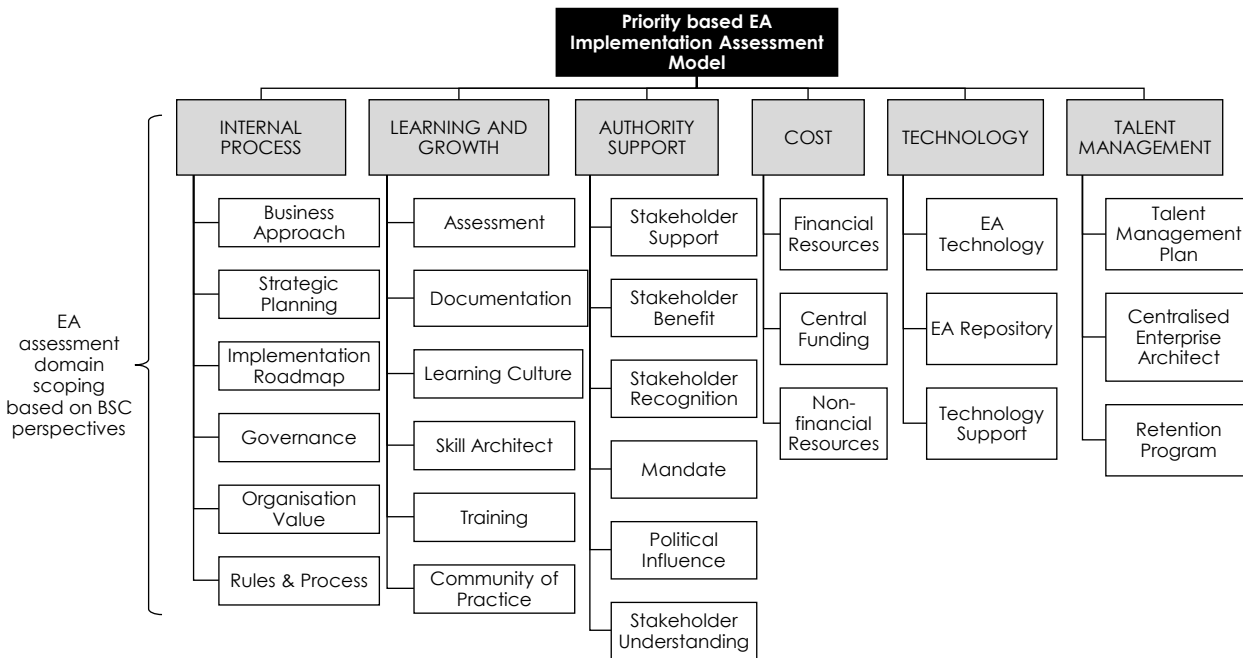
Priority based EA Implementation Assessment Model

EA assessment domain scoping based on BSC perspectives

INTERNAL PROCESS

Business Approach

Strategic Planning

Implementation Roadmap

Governance

Organisation Value

Rules & Process

LEARNING AND GROWTH

Assessment

Documentation

Learning Culture

Skill Architect

Training

Community of Practice

AUTHORITY SUPPORT

Stakeholder Support

Stakeholder Benefit

Stakeholder Recognition

Mandate

Political Influence

Stakeholder Understanding

COST

Financial Resources

Central Funding

Non-financial Resources

TECHNOLOGY

EA Technology

EA Repository

Technology Support

TALENT MANAGEMENT

Talent Management Plan

Centralised Enterprise Architect

Retention Program